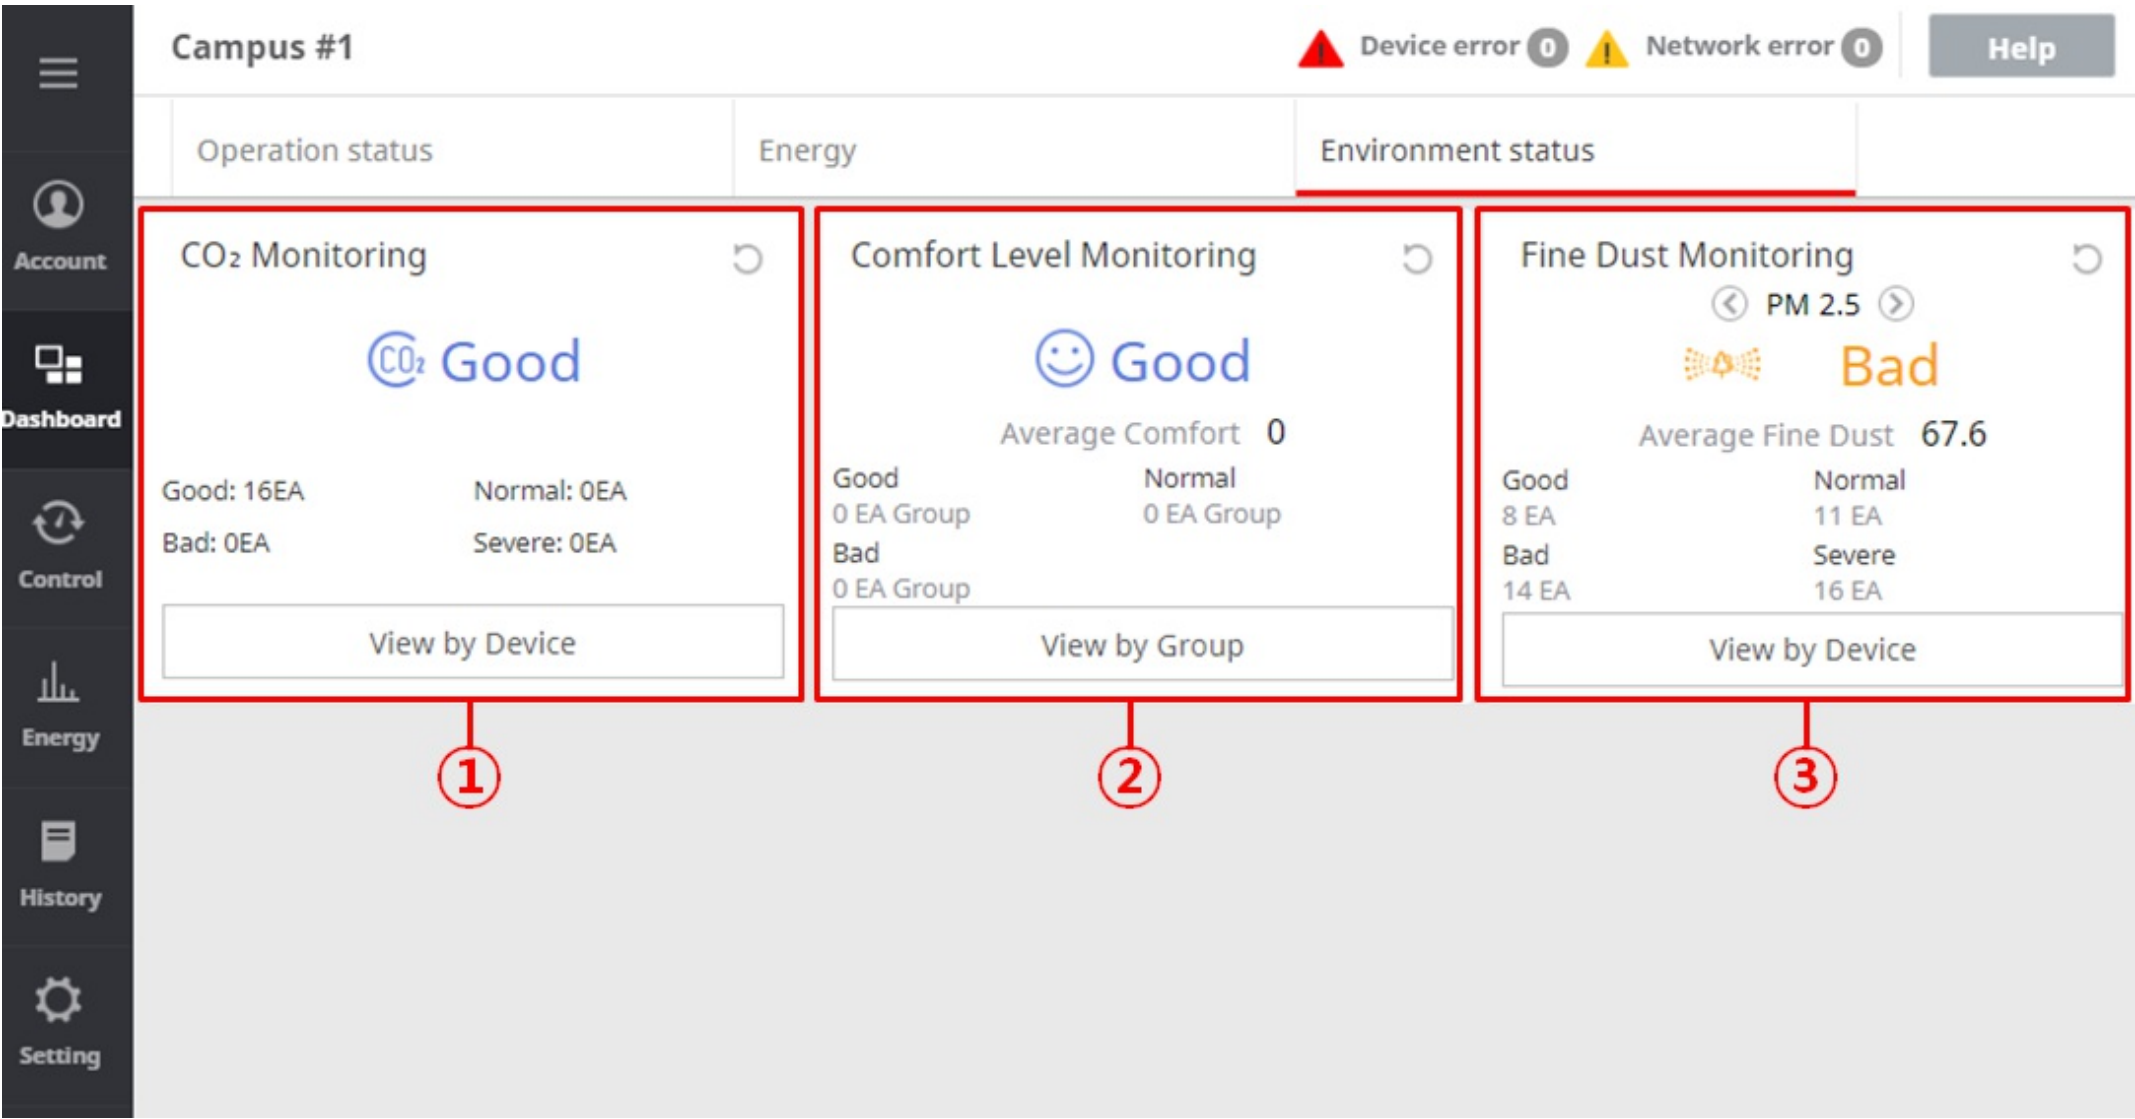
Account

Dashboard

Control

Energy

History

Setting

Campus #1

Device error 0 Network error 0 Help

Operation status

Energy

Environment status

$CO_2$ Monitoring

$CO_2$ Good

Good: 16EA

Normal: 0EA

Bad: 0EA

Severe: 0EA

View by Device

Comfort Level Monitoring

Good

Average Comfort 0

Good
0 EA Group

Normal
0 EA Group

Bad
0 EA Group

View by Group

Fine Dust Monitoring

PM 2.5

Bad

Average Fine Dust 67.6

Good
8 EA

Normal
11 EA

Bad
14 EA

Severe
16 EA

View by Device

1

2

3